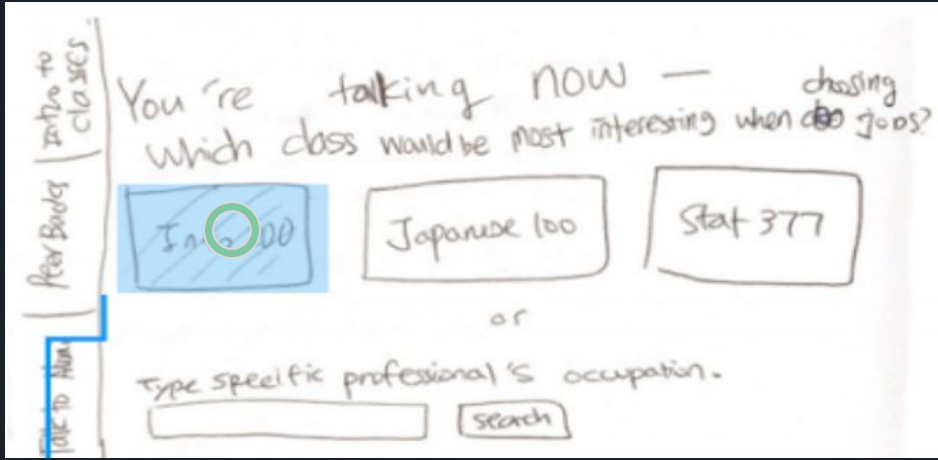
Intro to classes

Peer Border

Talk to Alum

You're talking now — which class would be most interesting when choosing jobs?

In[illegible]00

Japanese 100

Stat 377

or

Type specific professional's occupation.

Search